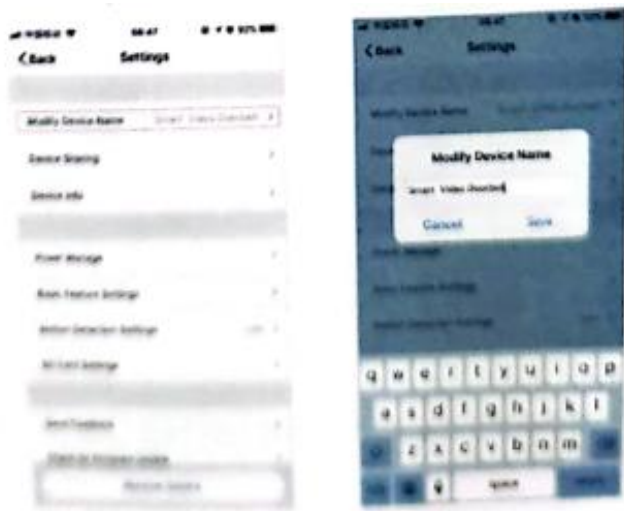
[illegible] 16:47 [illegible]

< Back Settings

Modify Device Name Smart Video Doorbell >

Device Sharing >

Device Info >

Power Manage >

Basic Feature Settings >

Motion Detection Settings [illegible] >

SD Card Settings >

Send Feedback >

Check for Firmware Update >

Remove Device

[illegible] 16:47 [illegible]

< Back Settings

Modify Device Name

Smart Video Doorbell

Cancel Save

q w e r t y u i o p
a s d f g h j k l
z x c v b n m
space